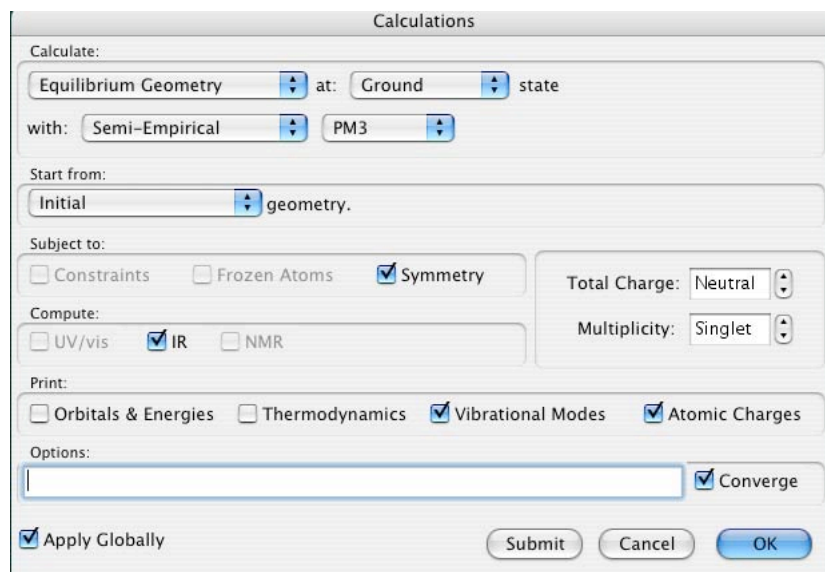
Calculations

Calculate:

Equilibrium Geometry at: Ground state

with: Semi-Empirical PM3

Start from:

Initial geometry.

Subject to:

Constraints Frozen Atoms Symmetry

Compute:

UV/vis IR NMR

Total Charge: Neutral

Multiplicity: Singlet

Print:

Orbitals & Energies Thermodynamics Vibrational Modes Atomic Charges

Options:

Converge

Apply Globally

Submit Cancel OK